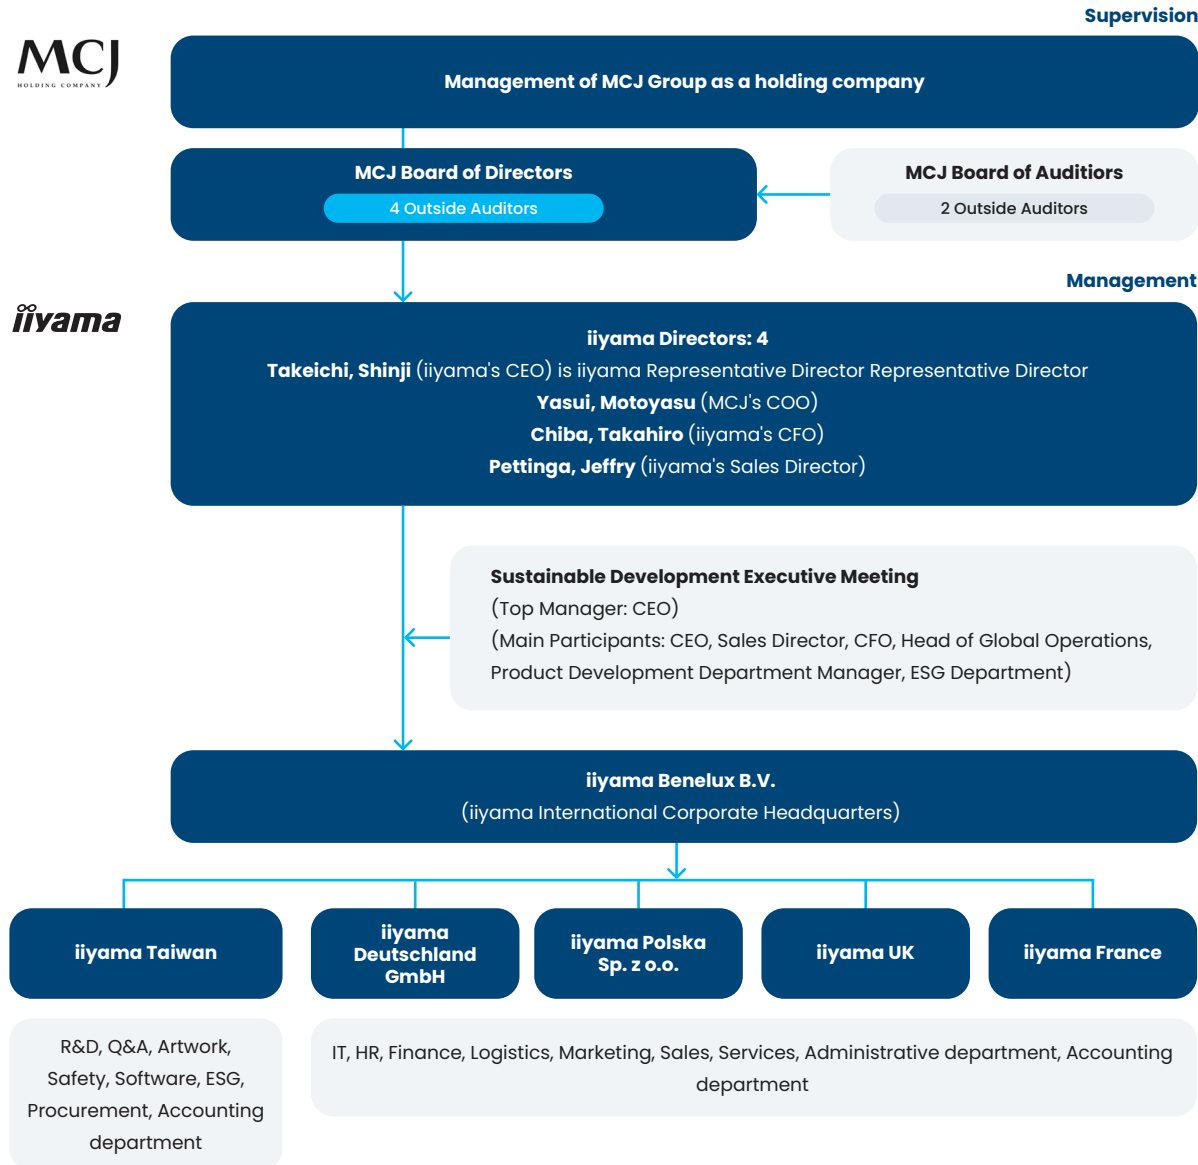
MCJ
HOLDING COMPANY

Supervision

Management of MCJ Group as a holding company

MCJ Board of Directors
4 Outside Auditors

MCJ Board of Auditiors
2 Outside Auditors

iiyama

Management

iiyama Directors: 4
Takeichi, Shinji (iiyama's CEO) is iiyama Representative Director Representative Director
Yasui, Motoyasu (MCJ's COO)
Chiba, Takahiro (iiyama's CFO)
Pettinga, Jeffry (iiyama's Sales Director)

Sustainable Development Executive Meeting
(Top Manager: CEO)
(Main Participants: CEO, Sales Director, CFO, Head of Global Operations, Product Development Department Manager, ESG Department)

iiyama Benelux B.V.
(iiyama International Corporate Headquarters)

iiyama Taiwan

iiyama Deutschland GmbH

iiyama Polska Sp. z o.o.

iiyama UK

iiyama France

R&D, Q&A, Artwork, Safety, Software, ESG, Procurement, Accounting department

IT, HR, Finance, Logistics, Marketing, Sales, Services, Administrative department, Accounting department